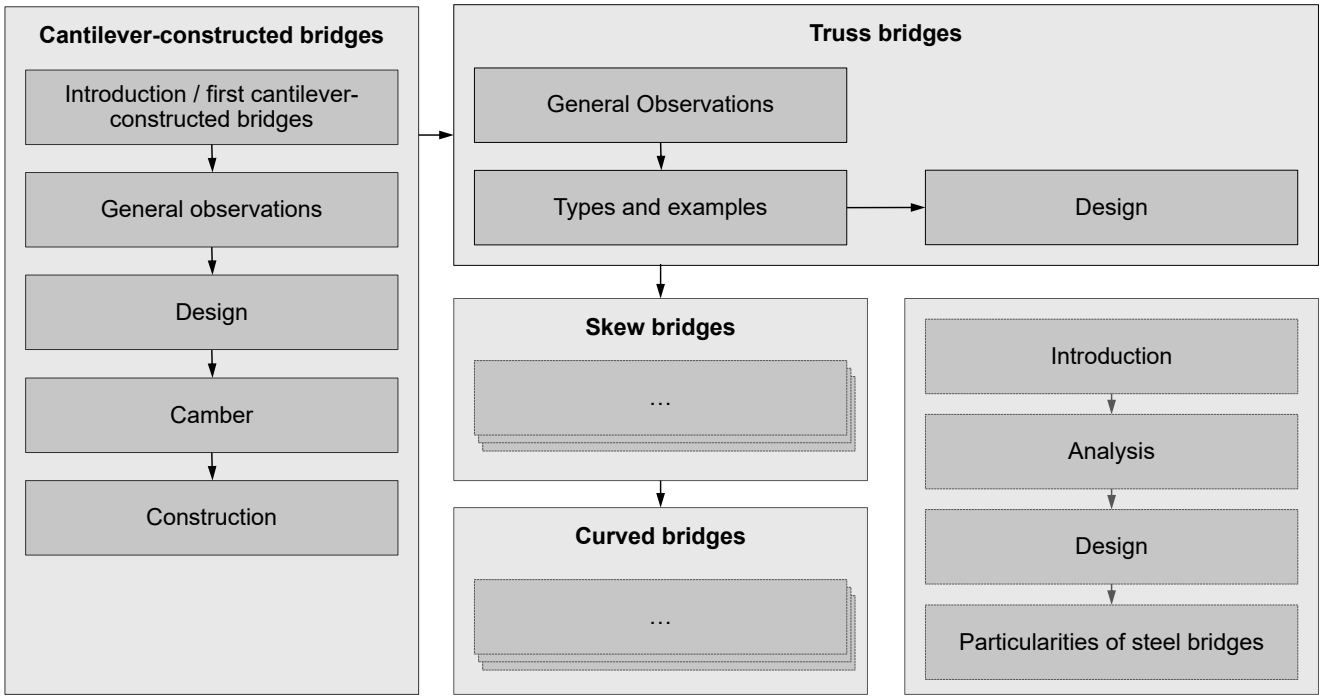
Cantilever-constructed bridges

Introduction / first cantilever-constructed bridges

General observations

Design

Camber

Construction

Truss bridges

General Observations

Types and examples

Design

Skew bridges

…

Curved bridges

…

Introduction

Analysis

Design

Particularities of steel bridges